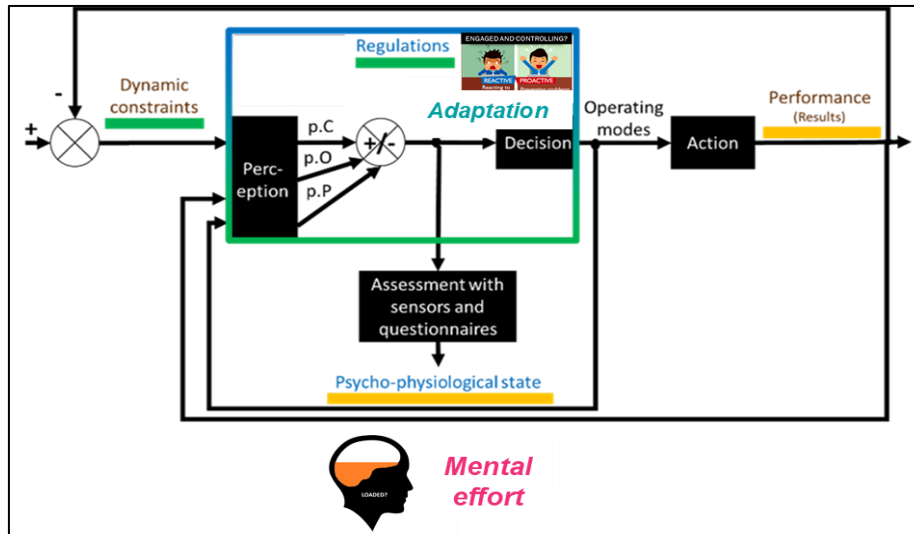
-

+

Dynamic constraints

Regulations

ENGAGED AND CONTROLLING?

REACTIVE Reacting to

PROACTIVE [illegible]

Adaptation

Perc-eption

p.C

p.O

p.P

+/-

Decision

Operating modes

Action

Performance (Results)

Assessment with sensors and questionnaires

Psycho-physiological state

LOADED?

Mental effort